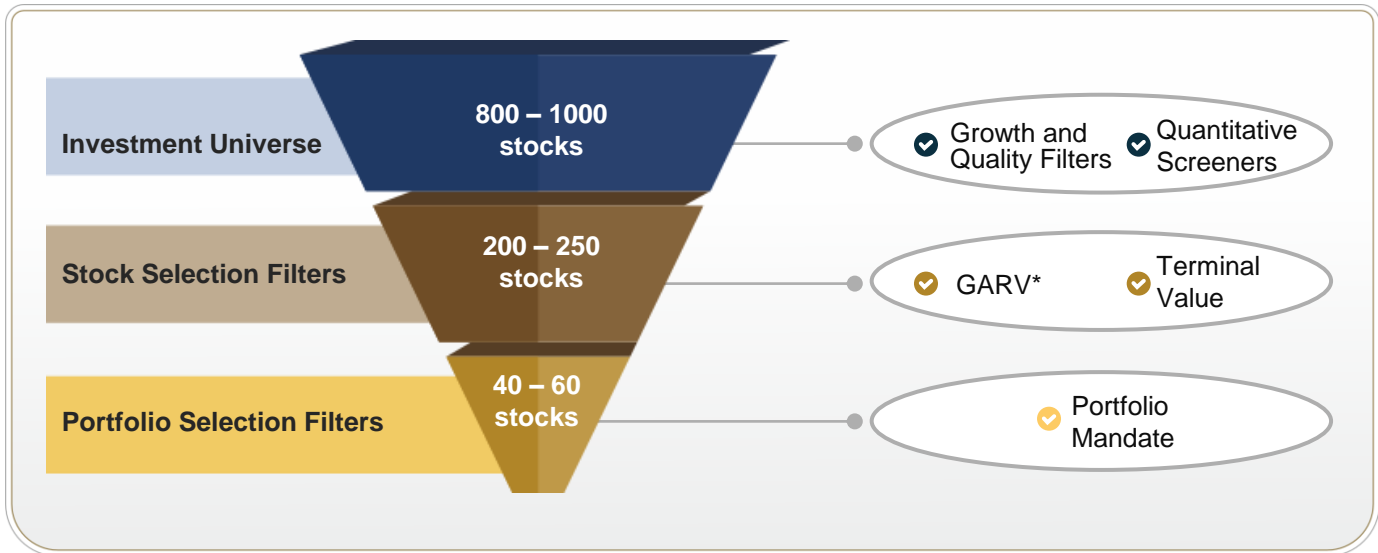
Investment Universe

800 – 1000 stocks

Growth and Quality Filters

Quantitative Screeners

Stock Selection Filters

200 – 250 stocks

GARV*

Terminal Value

Portfolio Selection Filters

40 – 60 stocks

Portfolio Mandate